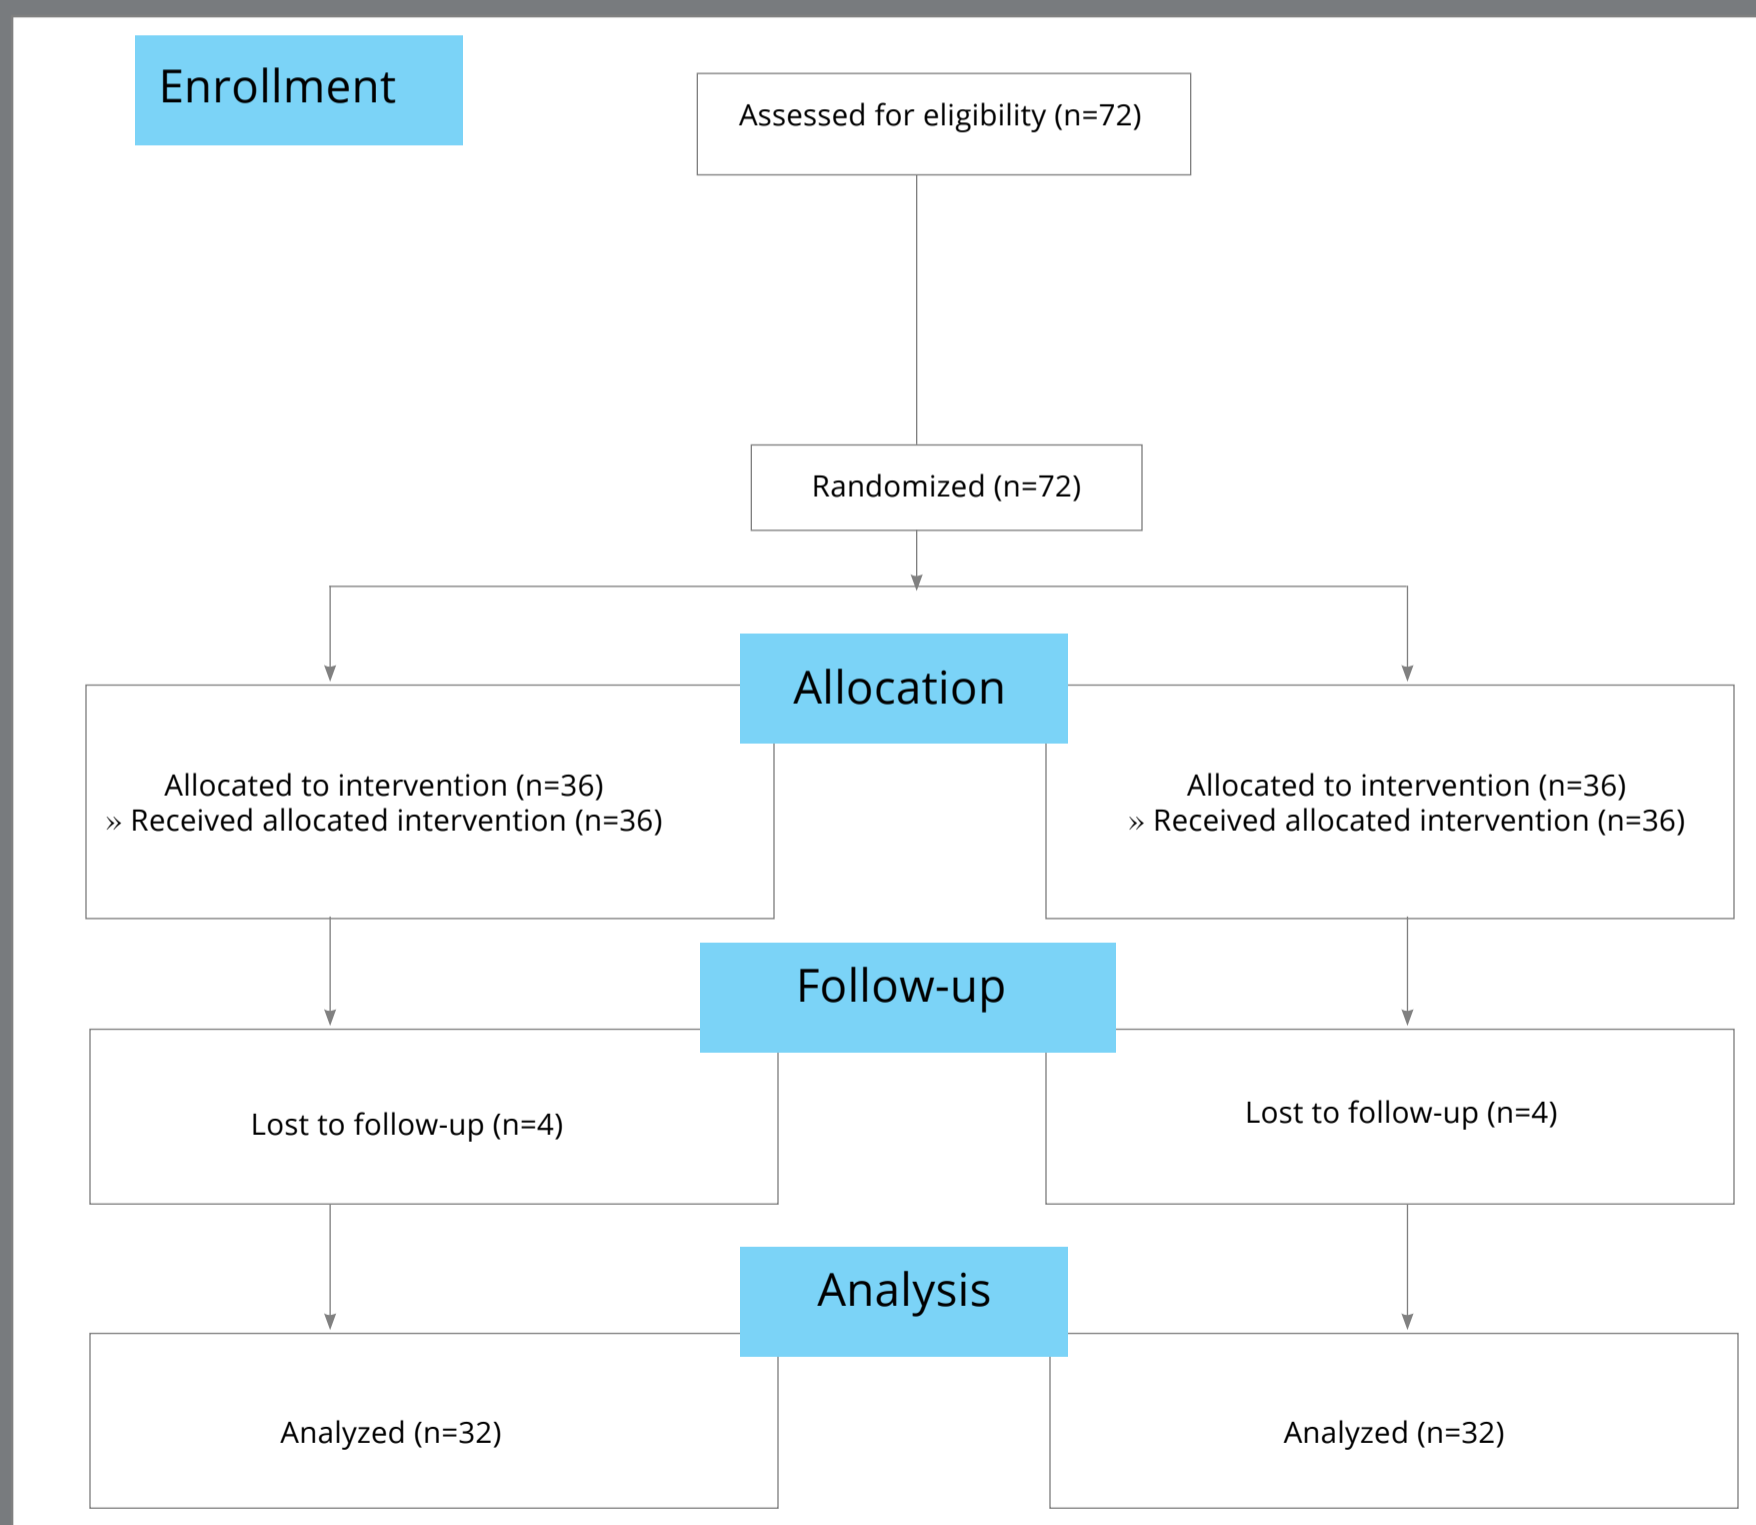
Enrollment

Assessed for eligibility (n=72)

Randomized (n=72)

Allocation

Allocated to intervention (n=36)
» Received allocated intervention (n=36)

Allocated to intervention (n=36)
» Received allocated intervention (n=36)

Follow-up

Lost to follow-up (n=4)

Lost to follow-up (n=4)

Analysis

Analyzed (n=32)

Analyzed (n=32)